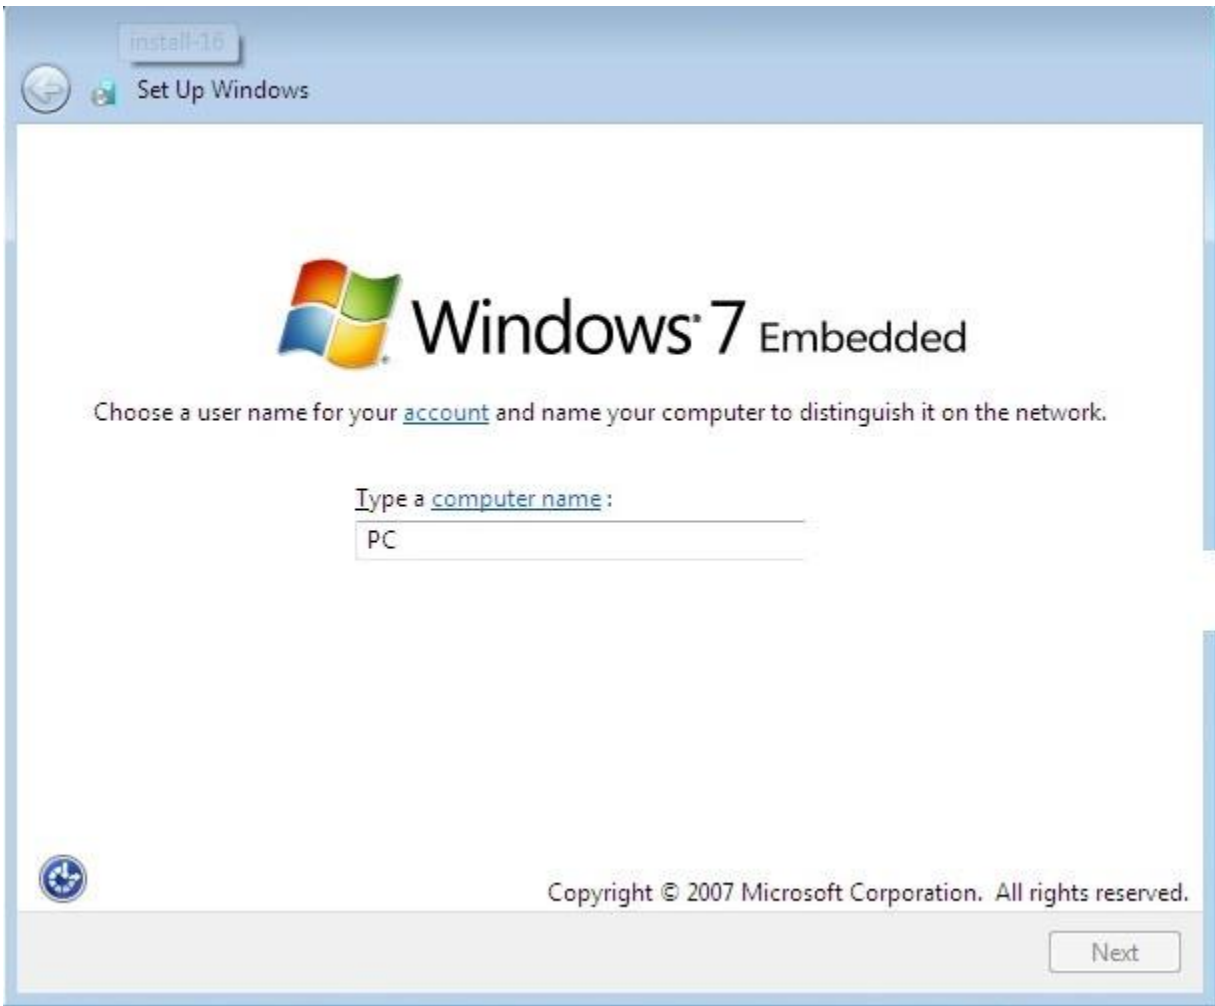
install-16

Set Up Windows

Windows 7 Embedded

Choose a user name for your account and name your computer to distinguish it on the network.

Type a computer name :

PC

Copyright © 2007 Microsoft Corporation. All rights reserved.

Next